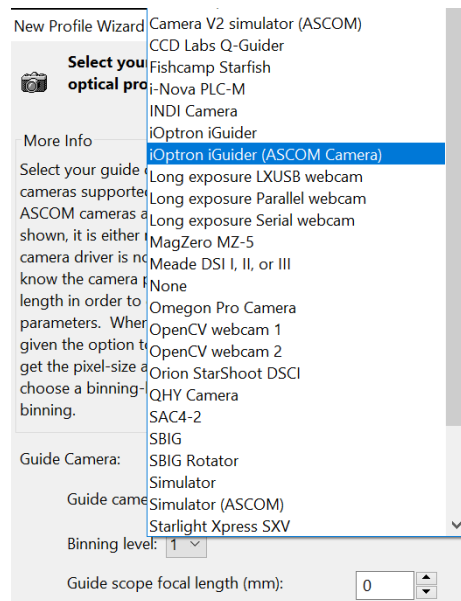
New Profile Wizard

Select you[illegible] optical pro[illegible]

More Info

Select your guide c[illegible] cameras supported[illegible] ASCOM cameras a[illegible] shown, it is either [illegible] camera driver is no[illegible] know the camera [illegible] length in order to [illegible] parameters. Wher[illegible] given the option t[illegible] get the pixel-size a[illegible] choose a binning-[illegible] binning.

Guide Camera:

Guide came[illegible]

Binning level: 1

Guide scope focal length (mm): 0

Camera V2 simulator (ASCOM)
CCD Labs Q-Guider
Fishcamp Starfish
i-Nova PLC-M
INDI Camera
iOptron iGuider
iOptron iGuider (ASCOM Camera)
Long exposure LXUSB webcam
Long exposure Parallel webcam
Long exposure Serial webcam
MagZero MZ-5
Meade DSI I, II, or III
None
Omegon Pro Camera
OpenCV webcam 1
OpenCV webcam 2
Orion StarShoot DSCI
QHY Camera
SAC4-2
SBIG
SBIG Rotator
Simulator
Simulator (ASCOM)
Starlight Xpress SXV